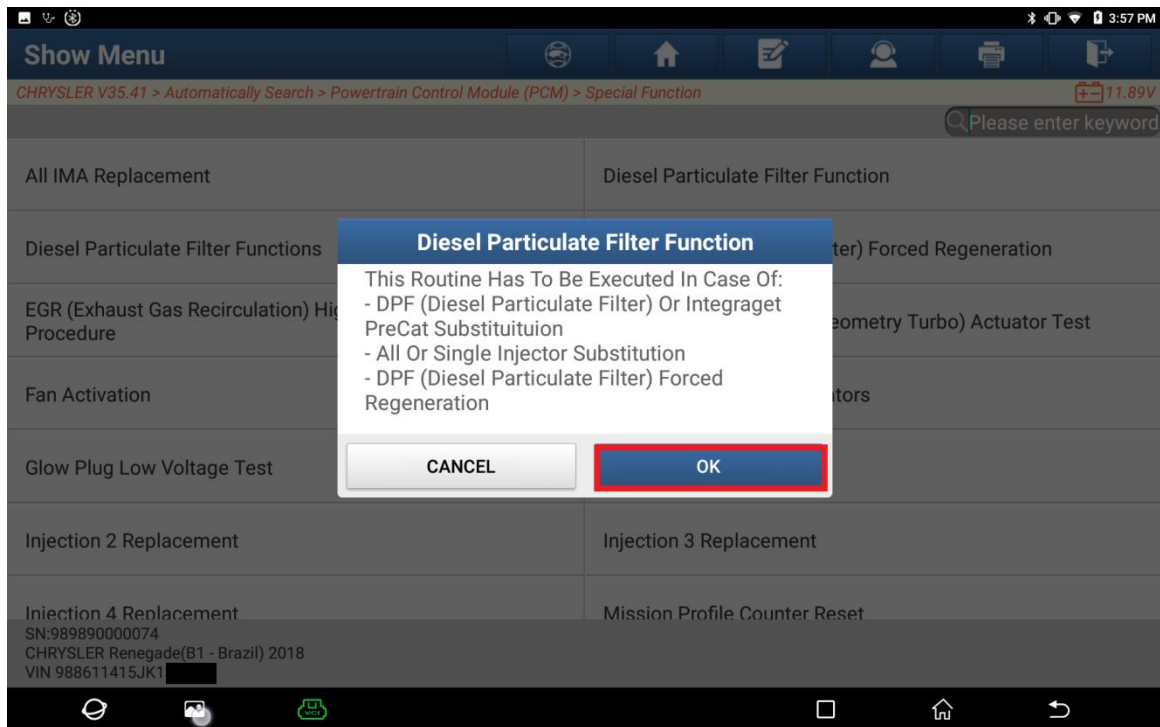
3:57 PM

Show Menu

CHRYSLER V35.41 > Automatically Search > Powertrain Control Module (PCM) > Special Function

11.89V

Please enter keyword

All IMA Replacement

Diesel Particulate Filter Function

Diesel Particulate Filter Functions

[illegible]ter) Forced Regeneration

EGR (Exhaust Gas Recirculation) Hi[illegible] Procedure

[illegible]eometry Turbo) Actuator Test

Fan Activation

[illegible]tors

Glow Plug Low Voltage Test

Injection 2 Replacement

Injection 3 Replacement

Injection 4 Replacement

Mission Profile Counter Reset

Diesel Particulate Filter Function

This Routine Has To Be Executed In Case Of:
- DPF (Diesel Particulate Filter) Or Integraget PreCat Substituituion
- All Or Single Injector Substitution
- DPF (Diesel Particulate Filter) Forced Regeneration

CANCEL

OK

SN:989890000074
CHRYSLER Renegade(B1 - Brazil) 2018
VIN 988611415JK1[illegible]